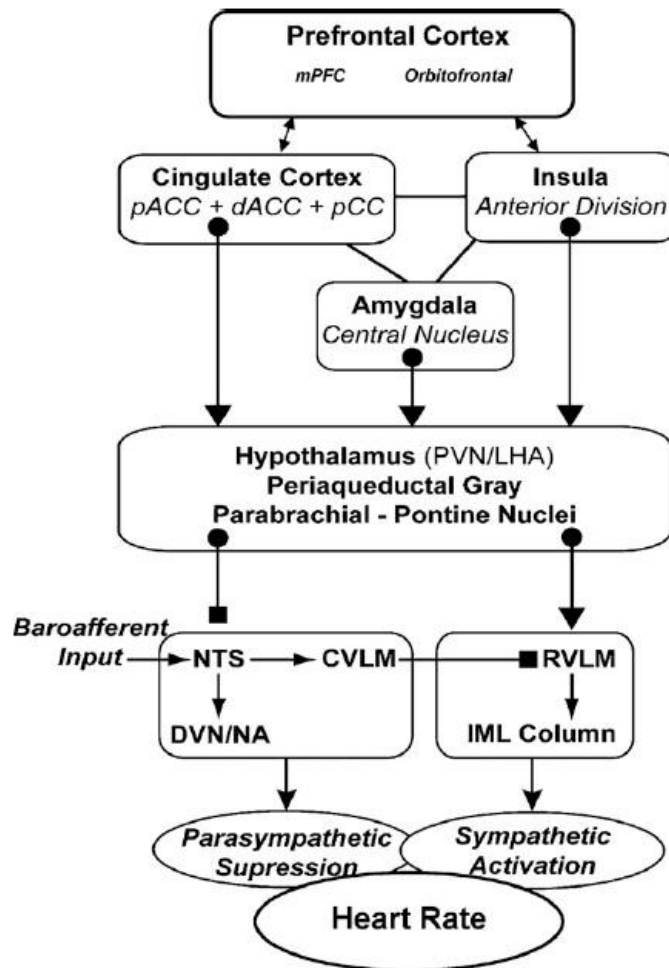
Prefrontal Cortex
mPFC Orbitofrontal

Cingulate Cortex
pACC + dACC + pCC

Insula
Anterior Division

Amygdala
Central Nucleus

Hypothalamus (PVN/LHA)
Periaqueductal Gray
Parabrachial - Pontine Nuclei

Baroafferent Input

NTS

CVLM

RVLM

DVN/NA

IML Column

Parasympathetic Supression

Sympathetic Activation

Heart Rate